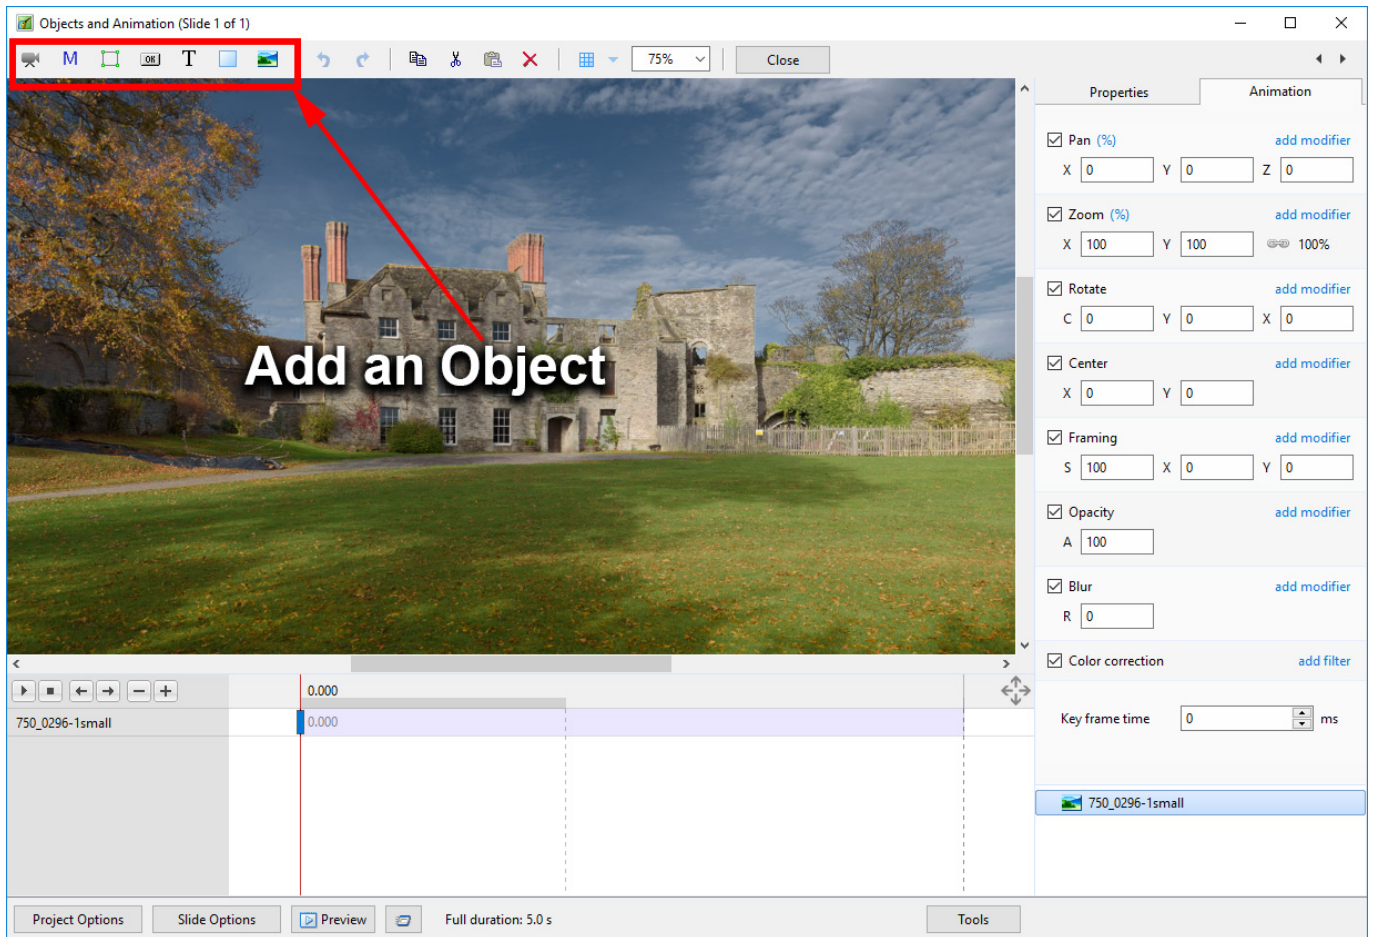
Objects and Animation (Slide 1 of 1)

M T OK

75%

Close

Add an Object

Properties

Animation

Pan (%) add modifier

X 0 Y 0 Z 0

Zoom (%) add modifier

X 100 Y 100 100%

Rotate add modifier

C 0 Y 0 X 0

Center add modifier

X 0 Y 0

Framing add modifier

S 100 X 0 Y 0

Opacity add modifier

A 100

Blur add modifier

R 0

Color correction add filter

Key frame time 0 ms

750_0296-1small

0.000

750_0296-1small 0.000

Project Options

Slide Options

Preview

Full duration: 5.0 s

Tools